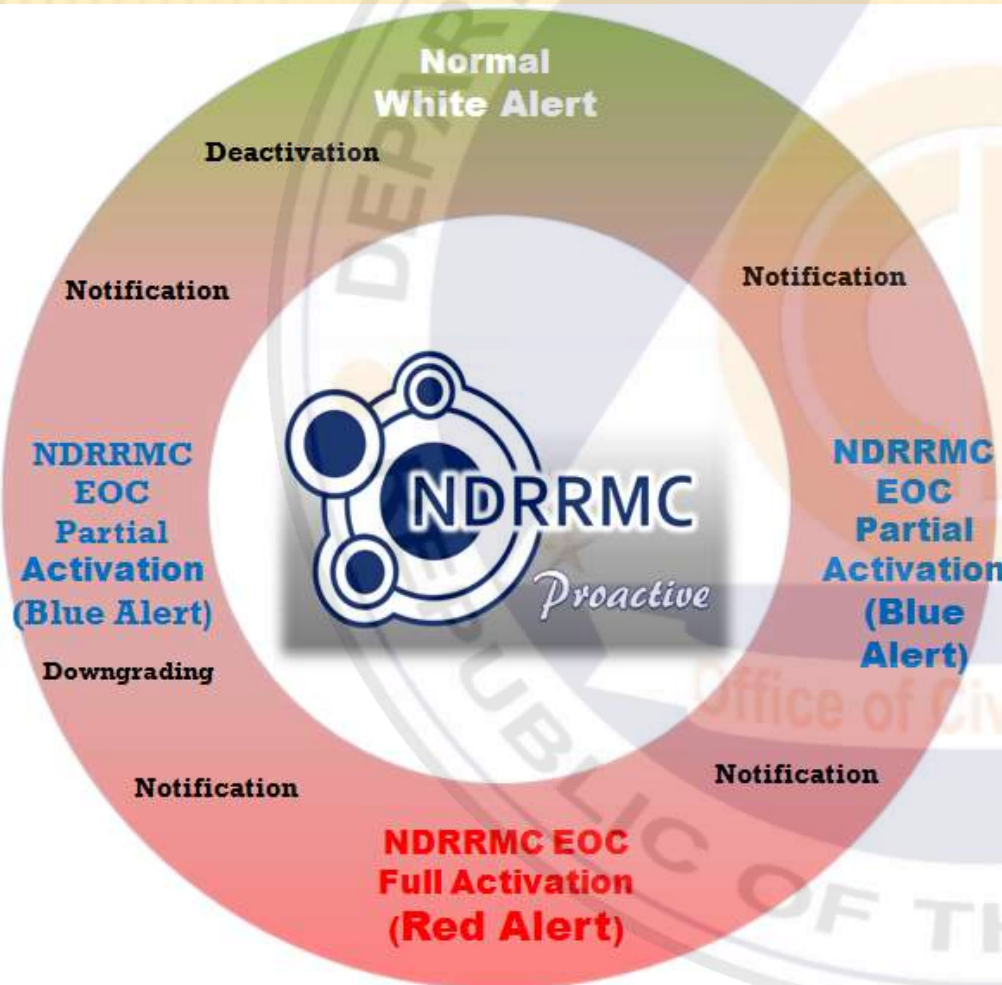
Normal
White Alert

Deactivation

Notification

Notification

NDRRMC
EOC
Partial
Activation
(Blue Alert)

NDRRMC
Proactive

NDRRMC
EOC
Partial
Activation
(Blue
Alert)

Downgrading

Notification

Notification

NDRRMC EOC
Full Activation
(Red Alert)

DEPAR
UBLIC OF TH
Office of Civ